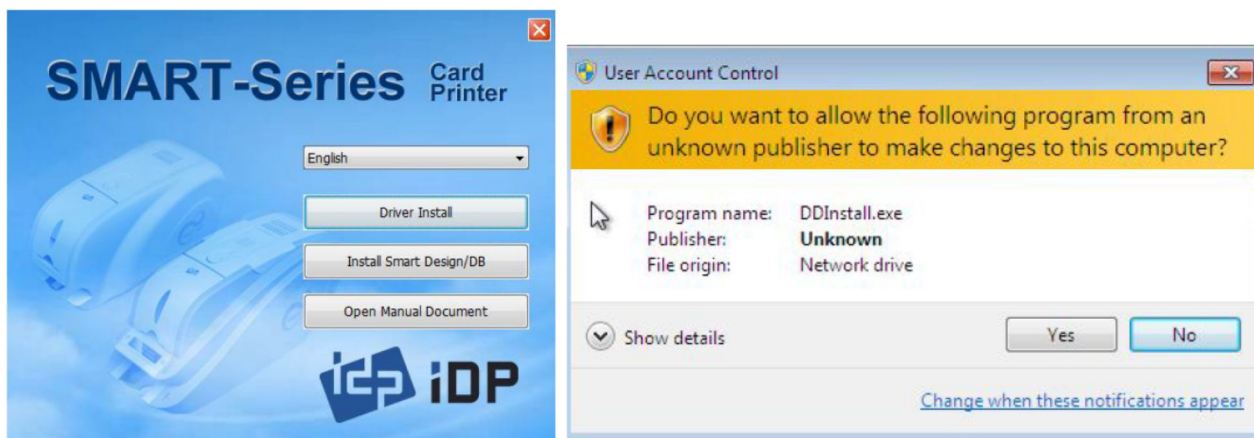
SMART-Series Card Printer

English

Driver Install

Install Smart Design/DB

Open Manual Document

iDP

User Account Control

Do you want to allow the following program from an unknown publisher to make changes to this computer?

Program name: DDInstall.exe
Publisher: Unknown
File origin: Network drive

Show details

Yes

No

Change when these notifications appear